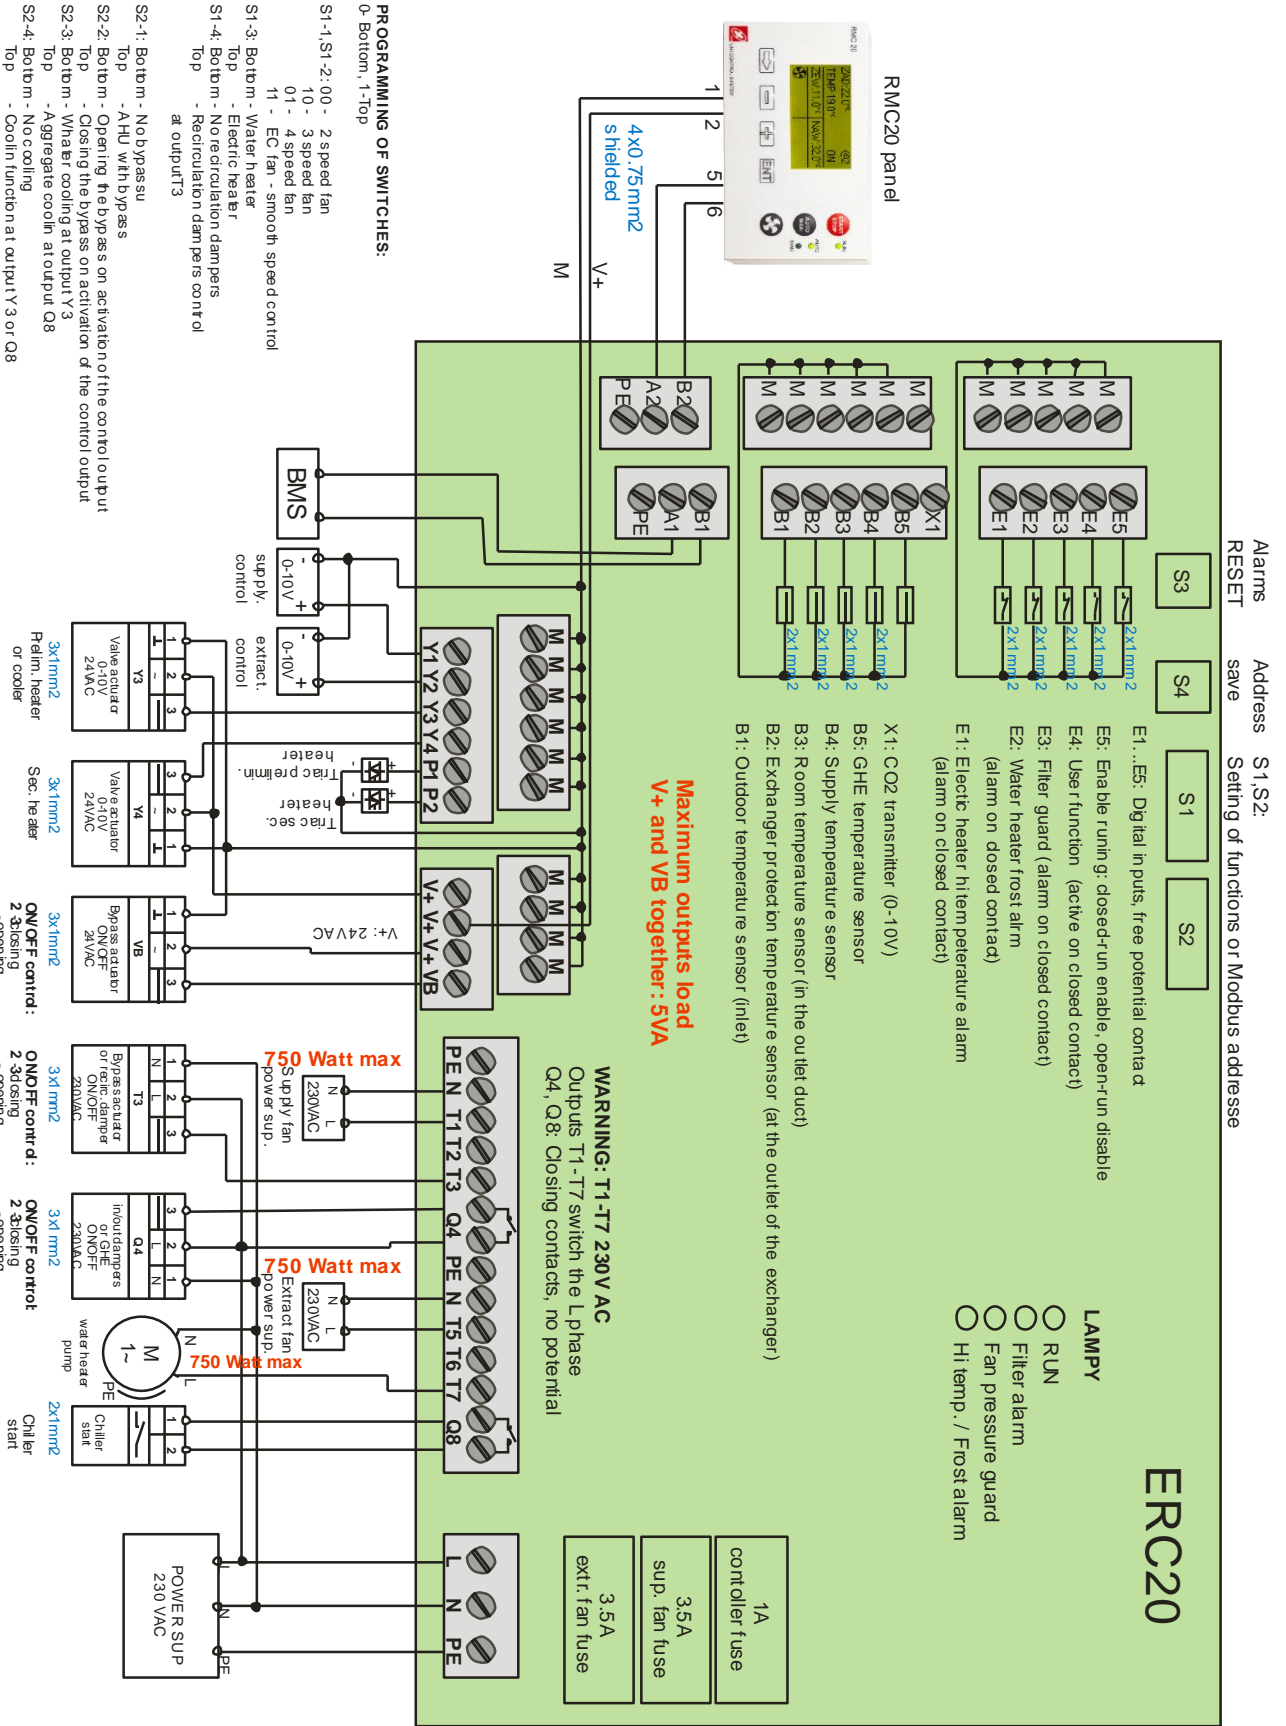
PROGRAMMING OF SWITCHES:
0- Bottom, 1-Top

S1-1,S1-2: 00 - 2 speed fan
10 - 3 speed fan
01 - 4 speed fan
11 - EC fan - smooth speed control

S1-3: Bottom - Water heater
Top - Electric heater
S1-4: Bottom - No recirculation dampers
Top - Recirculation dampers control at output T3

S2-1: Bottom - No bypass
Top - AHU with bypass
S2-2: Bottom - Opening the bypass on activation of the control output
Top - Closing the bypass on activation of the control output
S2-3: Bottom - Whater cooling at output Y3
Top - Aggregate coolin at output Q8
S2-4: Bottom - No cooling
Top - Coolin function at output Y3 or Q8

RMC20 panel

1 2 5 6

4x0,75mm2 shielded

M V+

Alarms RESET
S3
Address save
S4
S1,S2: Setting of functions or Modbus addresse
S1
S2

M M M M M
E1 E2 E3 E4 E5
M M M M M M
B1 B2 B3 B4 B5 X1
B2 A2 PE
B1 A1 PE

2x1mm2 2x1mm2 2x1mm2 2x1mm2 2x1mm2
2x1mm2 2x1mm2 2x1mm2 2x1mm2 2x1mm2

E1...E5: Digital inputs, free potential contact
E5: Enable runing: closed-run enable, open-run disable
E4: User function (active on closed contact)
E3: Filter guard (alarm on closed contact)
E2: Water heater frost alrm (alarm on closed contact)
E1: Electric heater hi temperature alarm (alarm on closed contact)

X1: CO2 transmitter (0-10V)
B5: GHE temperature sensor
B4: Supply temperature sensor
B3: Room temperature sensor (in the outlet duct)
B2: Exchanger protection temperature sensor (at the outlet of the exchanger)
B1: Outdoor temperature sensor (inlet)

Maximum outputs load
V+ and VB together: 5VA

BMS
0-10V supply control
0-10V extract. control

M M M M M M
Y1 Y2 Y3 Y4 P1 P2
Triac prelimin. heater
Triac sec. heater
M M M M
V+ V+ V+ VB
V+: 24VAC

Valve actuator 0-10V 24VAC Y3
3x1mm2 Prelim. heater or cooler
Valve actuator 0-10V 24VAC Y4
3x1mm2 Sec. heater
Bypass actuator ON/OFF 24VAC VB
3x1mm2 ON/OFF control: 2-3closing

WARNING: T1-T7 230V AC
Outputs T1-T7 switch the L phase
Q4, Q8: Closing contacts, no potential

PE N T1 T2 T3 Q4 PE N T5 T6 T7 Q8

750 Watt max
Supply fan power sup.
230VAC N L
Bypass actuator or recirc. damper ON/OFF 230VAC T3
3x1mm2 ON/OFF control: 2-3closing
inlout dampers or GHE ON/OFF 230VAC Q4
3x1mm2 ON/OFF control: 2-3closing
750 Watt max
Extract fan power sup.
230VAC N L
M 1~ water heater pump
750 Watt max
N L PE
Chiller start
2x1mm2 Chiller start

LAMPY
RUN
Filter alarm
Fan pressure guard
Hi temp./ Frost alarm

ERC20

1A controller fuse
3,5A sup. fan fuse
3,5A extr. fan fuse

L N PE
POWER SUP 230 VAC
L N PE